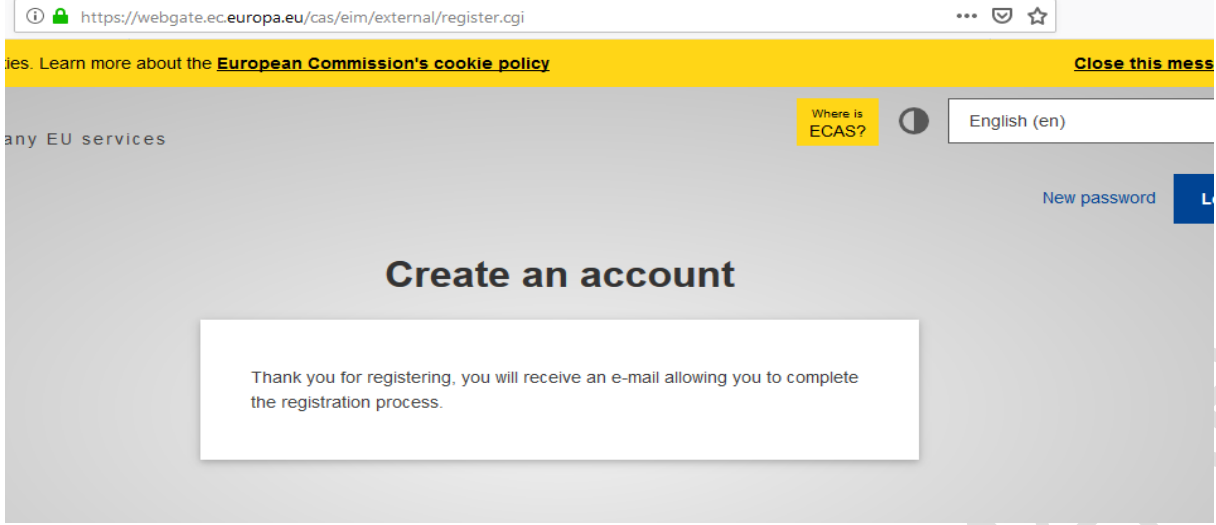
https://webgate.ec.europa.eu/cas/eim/external/register.cgi

ies. Learn more about the European Commission's cookie policy

Close this mess

any EU services

Where is ECAS?

English (en)

New password

L

Create an account

Thank you for registering, you will receive an e-mail allowing you to complete the registration process.